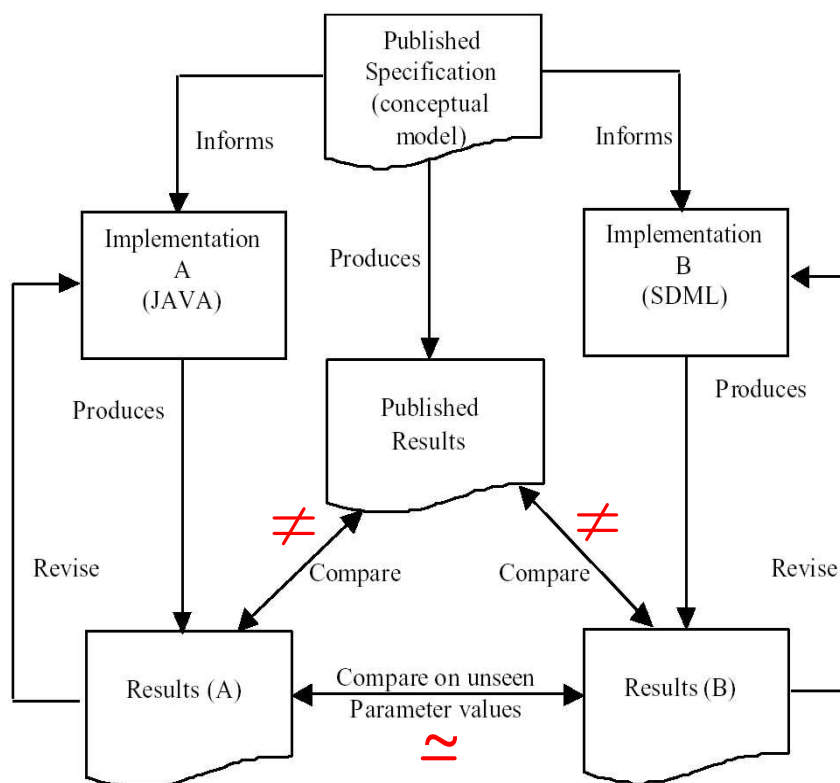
Published Specification (conceptual model)

Informs

Informs

Implementation A (JAVA)

Produces

Implementation B (SDML)

Produces

Published Results

Produces

$\neq$

$\neq$

Revise

Compare

Compare

Revise

Results (A)

Compare on unseen Parameter values

$\simeq$

Results (B)